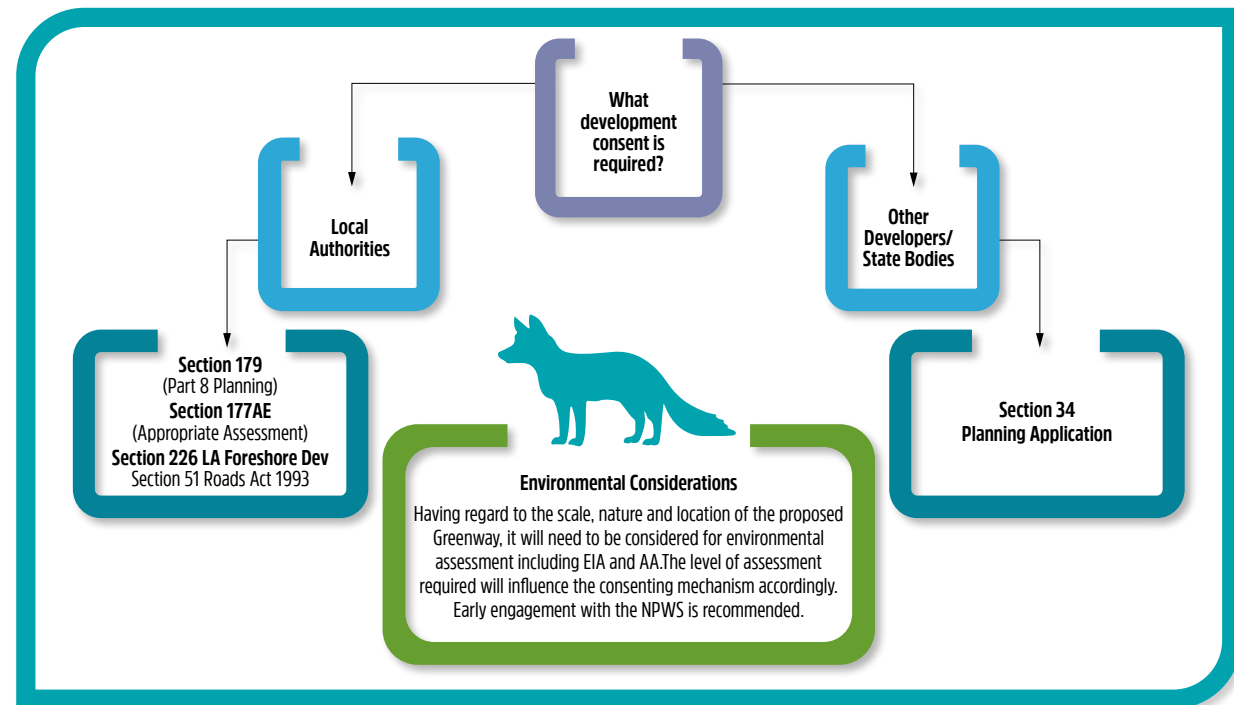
What development consent is required?

Local Authorities

Other Developers/ State Bodies

Section 179
(Part 8 Planning)
Section 177AE
(Appropriate Assessment)
Section 226 LA Foreshore Dev
Section 51 Roads Act 1993

Section 34
Planning Application

Environmental Considerations

Having regard to the scale, nature and location of the proposed Greenway, it will need to be considered for environmental assessment including EIA and AA.The level of assessment required will influence the consenting mechanism accordingly. Early engagement with the NPWS is recommended.